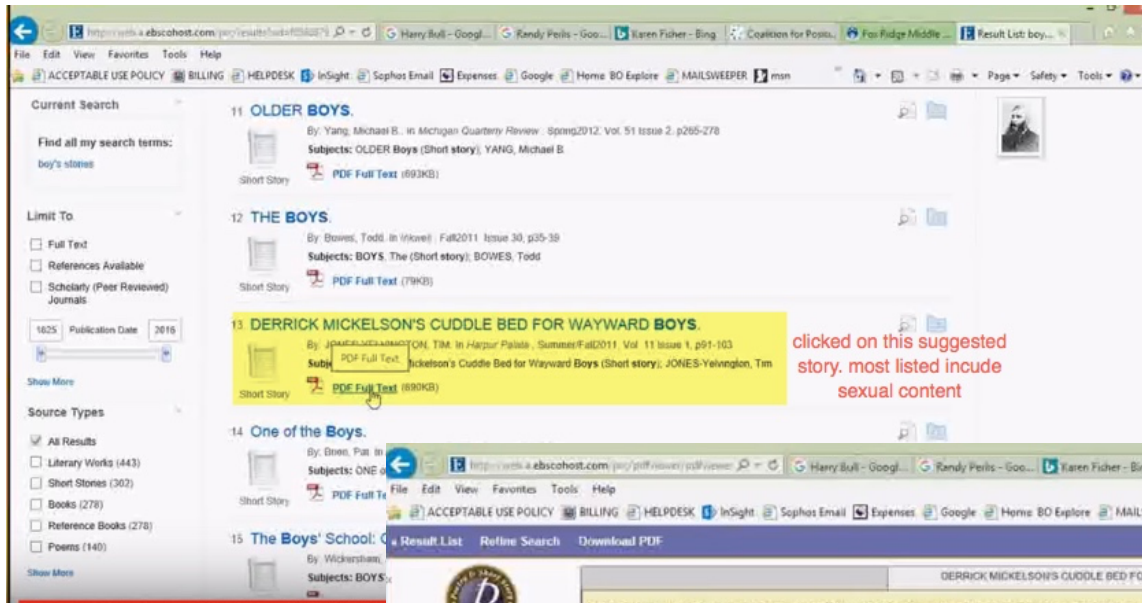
http://web.a.ebscohost.com/ehost/resultsadvanced?sid=8f584879 | Harry Bull - Googl... | Randy Perlis - Goo... | Karen Fisher - Bing | Coalition for Posit... | Fox Ridge Middle ... | Result List: boy...

File Edit View Favorites Tools Help

ACCEPTABLE USE POLICY | BILLING | HELPDESK | InSight | Sophos Email | Expenses | Google | Home BO Explore | MAILSWEEPER | msn

Page ▾ Safety ▾ Tools ▾

Current Search

Find all my search terms:
boy's stories

Limit To

Full Text
References Available
Scholarly (Peer Reviewed) Journals

1625 Publication Date 2016

Show More

Source Types

All Results
Literary Works (443)
Short Stories (302)
Books (278)
Reference Books (278)
Poems (140)

Show More

11 OLDER BOYS.
By: Yang, Michael B.. In Michigan Quarterly Review. Spring2012, Vol. 51 Issue 2, p265-278
Subjects: OLDER Boys (Short story); YANG, Michael B.
Short Story
PDF Full Text (693KB)

12 THE BOYS.
By: Bowes, Todd. In Inkwell. Fall2011, Issue 30, p35-39
Subjects: BOYS, The (Short story); BOWES, Todd
Short Story
PDF Full Text (79KB)

13 DERRICK MICKELSON'S CUDDLE BED FOR WAYWARD BOYS.
By: JONES-YELVINGTON, TIM. In Harpur Palate. Summer/Fall2011, Vol. 11 Issue 1, p91-103
Subjects: DERRICK Mickelson's Cuddle Bed for Wayward Boys (Short story); JONES-Yelvington, Tim
PDF Full Text
Short Story
PDF Full Text (690KB)

clicked on this suggested story. most listed incude sexual content

14 One of the Boys.
By: Breen, Pat. In
Subjects: ONE o
Short Story
PDF Full Te

15 The Boys' School: C
By: Wickersham,
Subjects: BOYS

http://web.a.ebscohost.com/ehost/pdfviewer/pdfviewer | Harry Bull - Googl... | Randy Perlis - Goo... | Karen Fisher - Bi

File Edit View Favorites Tools Help

ACCEPTABLE USE POLICY | BILLING | HELPDESK | InSight | Sophos Email | Expenses | Google | Home BO Explore | MAIL

Result List Refine Search Download PDF

DERRICK MICKELSON'S CUDDLE BED FO